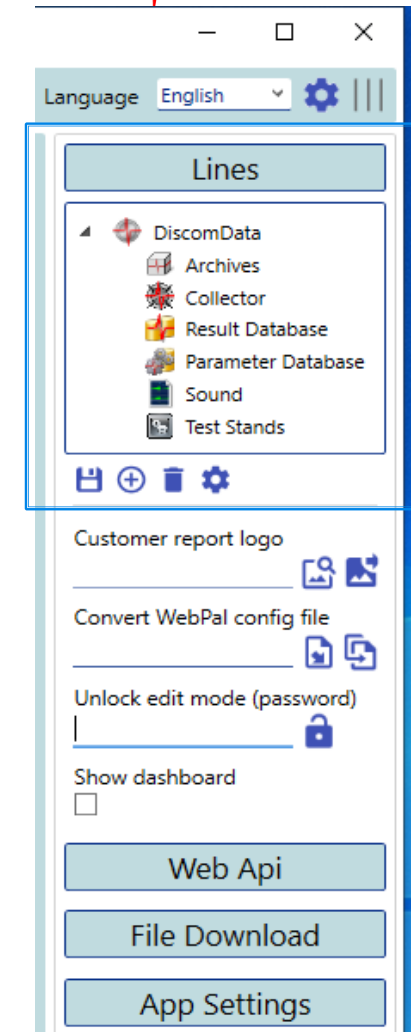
Language English

Lines

DiscomData
Archives
Collector
Result Database
Parameter Database
Sound
Test Stands

Customer report logo

Convert WebPal config file

Unlock edit mode (password)

Show dashboard

Web Api

File Download

App Settings